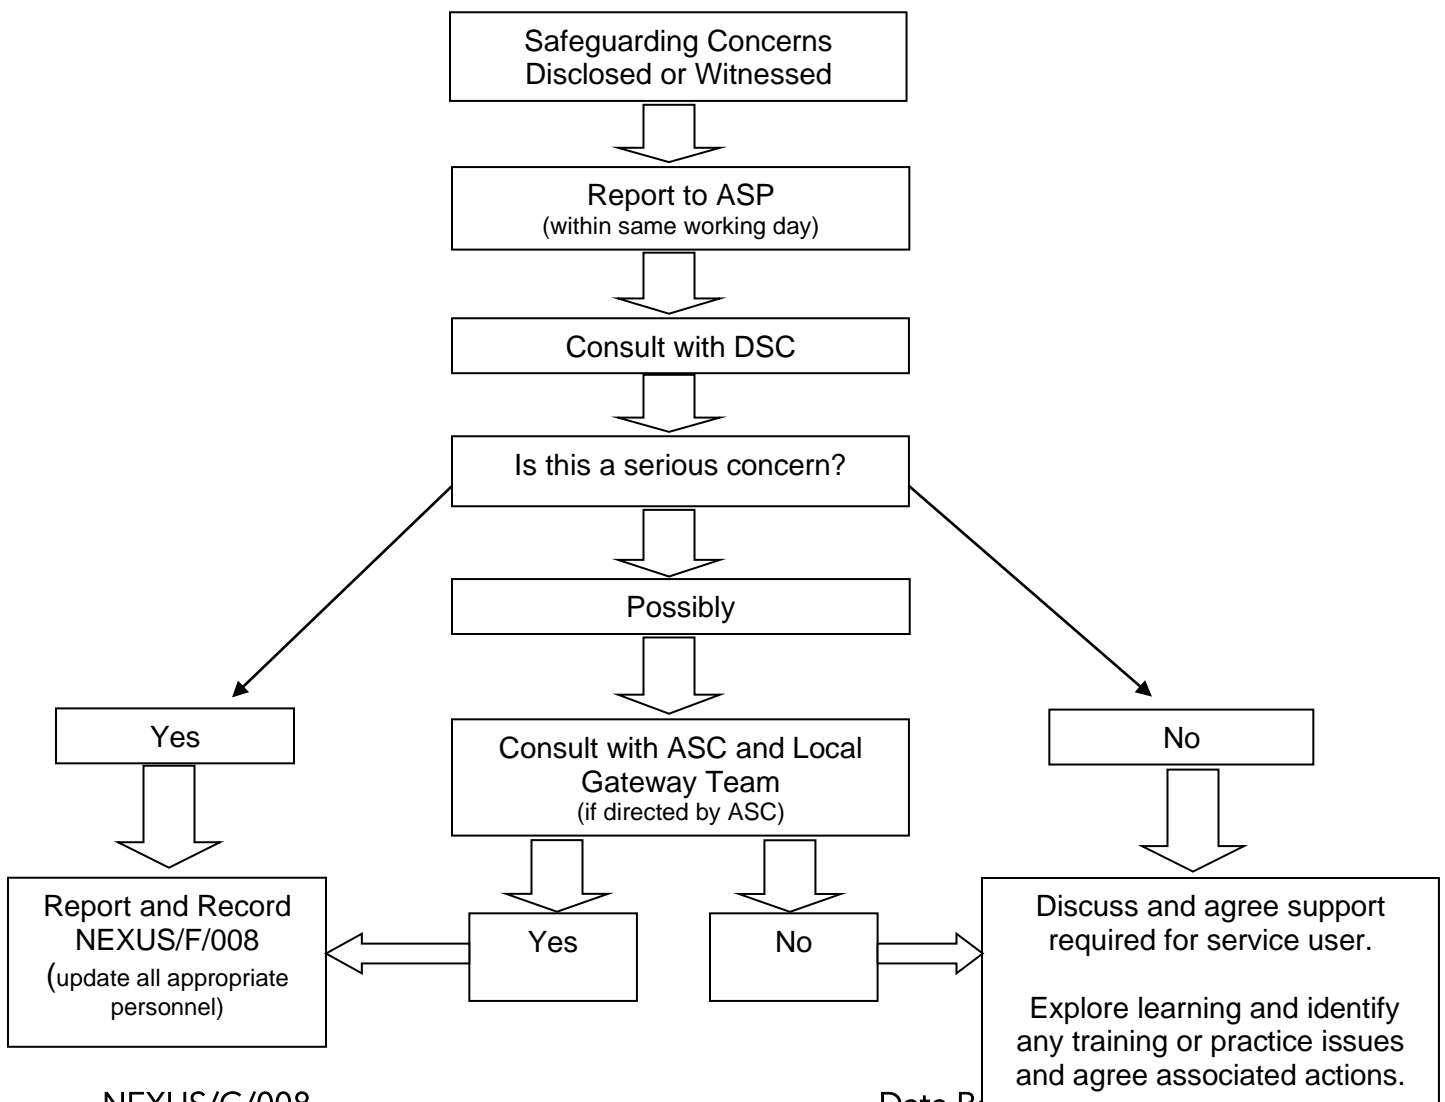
Safeguarding Concerns Disclosed or Witnessed

Report to ASP
(within same working day)

Consult with DSC

Is this a serious concern?

Possibly

Yes

Consult with ASC and Local Gateway Team
(if directed by ASC)

No

Report and Record NEXUS/F/008
(update all appropriate personnel)

Yes

No

Discuss and agree support required for service user.

Explore learning and identify any training or practice issues and agree associated actions.

NEXUS/G/008

Date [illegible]